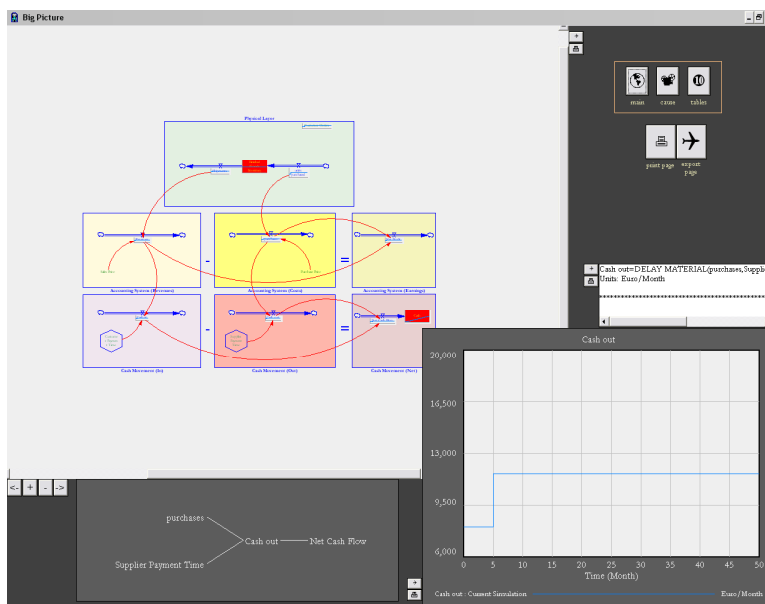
Big Picture

Physical Layer

Accounting System (Revenues)

Accounting System (Costs)

Accounting System (Earnings)

Cash Movements (In)

Cash Movements (Out)

Cash Movements (Net)

-

=

-

=

main

cause

tables

print page

export page

Cash out=DELAY MATERIAL(purchases,Suppli
Units: Euro/Month

<-

+

-

->

purchases

Cash out

Net Cash Flow

Supplier Payment Time

Cash out

20,000

16,500

13,000

9,500

6,000

0 5 10 15 20 25 30 35 40 45 50

Time (Month)

Cash out : Current Simulation

Euro/Month